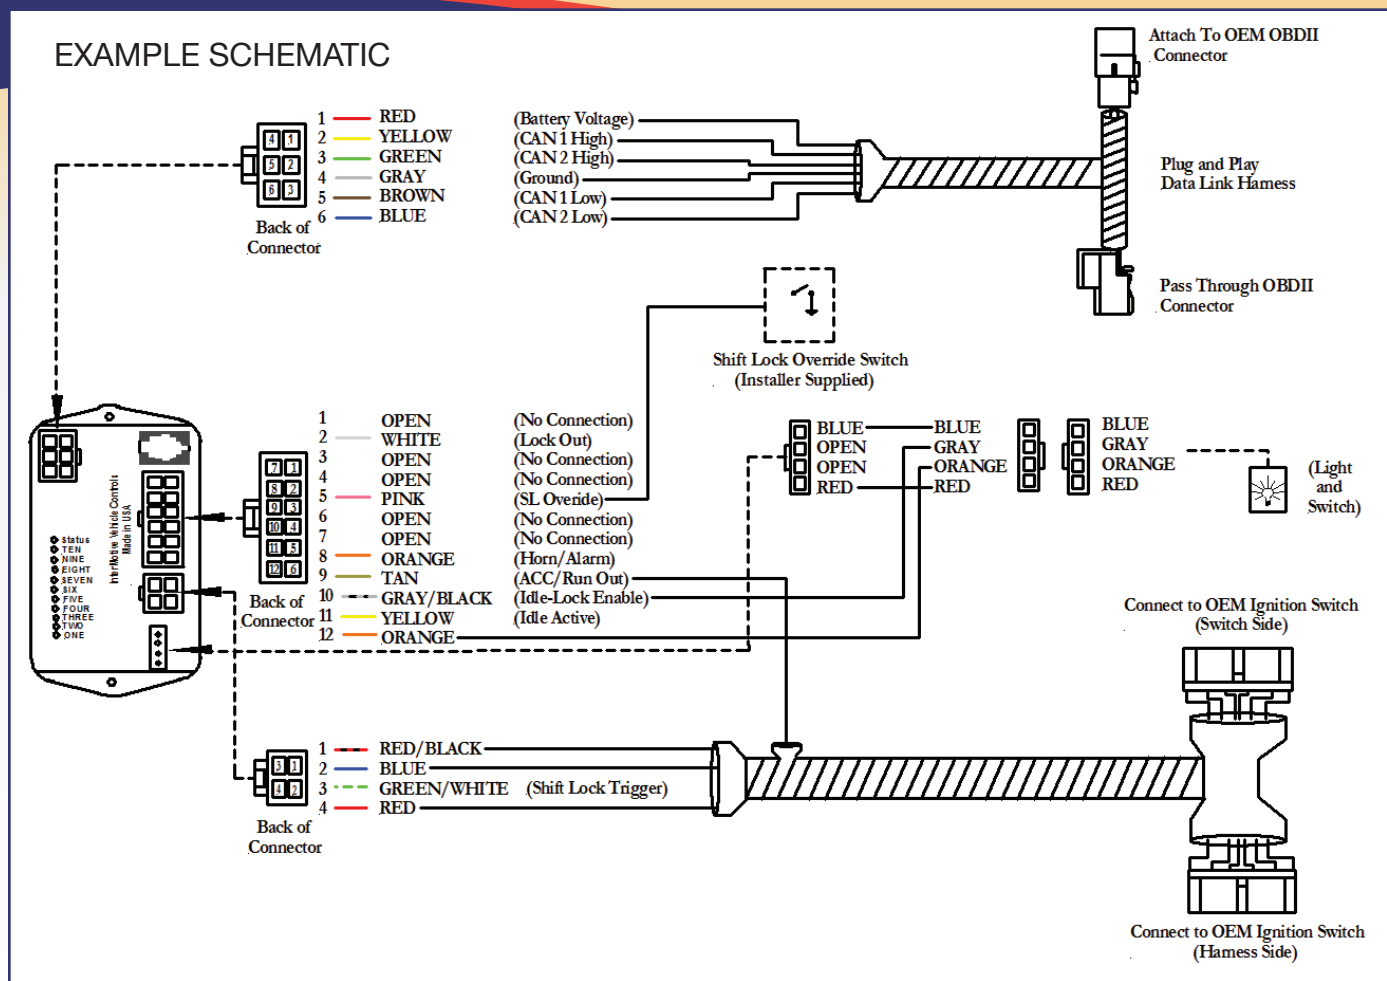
EXAMPLE SCHEMATIC

Attach To OEM OBDII Connector

Plug and Play Data Link Harness

Pass Through OBDII Connector

1 RED (Battery Voltage)
2 YELLOW (CAN 1 High)
3 GREEN (CAN 2 High)
4 GRAY (Ground)
5 BROWN (CAN 1 Low)
6 BLUE (CAN 2 Low)

4 1
5 2
6 3

Back of Connector

Shift Lock Override Switch (Installer Supplied)

1 OPEN (No Connection)
2 WHITE (Lock Out)
3 OPEN (No Connection)
4 OPEN (No Connection)
5 PINK (SL Overide)
6 OPEN (No Connection)
7 OPEN (No Connection)
8 ORANGE (Horn/Alarm)
9 TAN (ACC/Run Out)
10 GRAY/BLACK (Idle-Lock Enable)
11 YELLOW (Idle Active)
12 ORANGE

7 1
8 2
9 3
10 4
11 5
12 6

Back of Connector

Intermotive Vehicle Controls Made in USA

Status
TEN
NINE
EIGHT
SEVEN
SIX
FIVE
FOUR
THREE
TWO
ONE

BLUE BLUE
OPEN GRAY
OPEN ORANGE
RED RED

BLUE
GRAY
ORANGE
RED

(Light and Switch)

Connect to OEM Ignition Switch (Switch Side)

1 RED/BLACK
2 BLUE
3 GREEN/WHITE (Shift Lock Trigger)
4 RED

3 1
4 2

Back of Connector

Connect to OEM Ignition Switch (Harness Side)